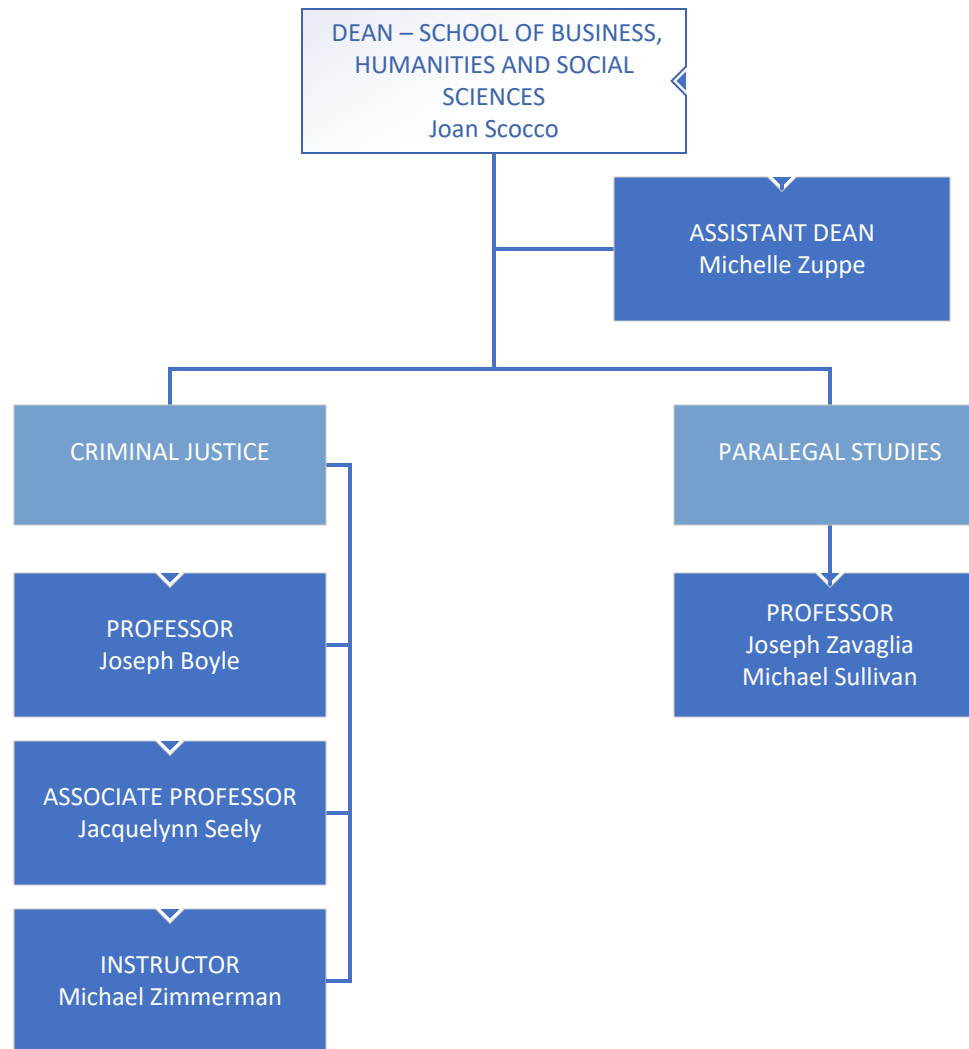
DEAN – SCHOOL OF BUSINESS, HUMANITIES AND SOCIAL SCIENCES
Joan Scocco

ASSISTANT DEAN
Michelle Zuppe

CRIMINAL JUSTICE

PROFESSOR
Joseph Boyle

ASSOCIATE PROFESSOR
Jacquelynn Seely

INSTRUCTOR
Michael Zimmerman

PARALEGAL STUDIES

PROFESSOR
Joseph Zavaglia
Michael Sullivan